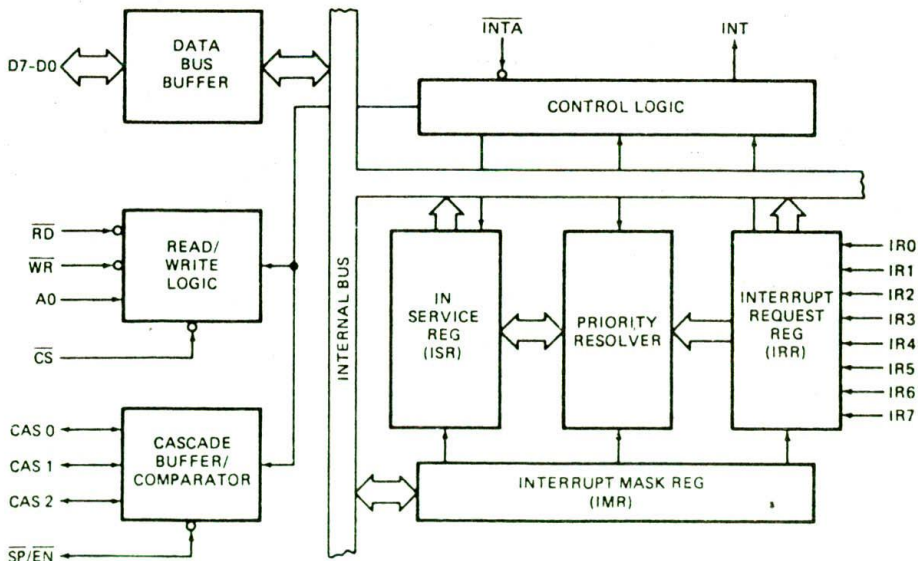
D7-D0

DATA BUS BUFFER

$\overline{INTA}$

INT

CONTROL LOGIC

$\overline{RD}$

$\overline{WR}$

A0

READ/ WRITE LOGIC

$\overline{CS}$

INTERNAL BUS

IN SERVICE REG (ISR)

PRIORITY RESOLVER

INTERRUPT REQUEST REG (IRR)

IR0
IR1
IR2
IR3
IR4
IR5
IR6
IR7

CAS 0
CAS 1
CAS 2

CASCADE BUFFER/ COMPARATOR

$\overline{SP}/\overline{EN}$

INTERRUPT MASK REG (IMR)